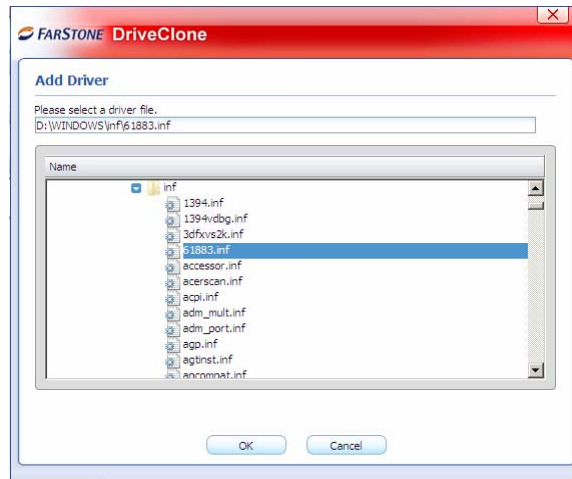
FARSTONE DriveClone

Add Driver

Please select a driver file.

D:\WINDOWS\inf\61883.inf

Name

inf
1394.inf
1394vdbg.inf
3dfxvs2k.inf
61883.inf
accessor.inf
acerscan.inf
acpi.inf
adm_mult.inf
adm_port.inf
agp.inf
agtinst.inf
apcompat.inf

OK
Cancel